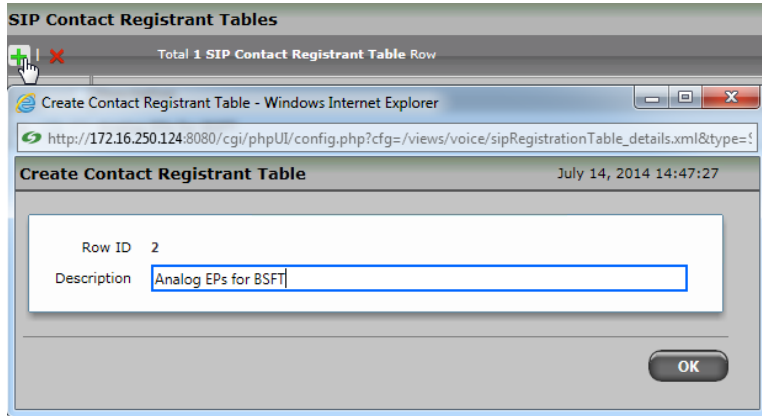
SIP Contact Registrant Tables

Total 1 SIP Contact Registrant Table Row

Create Contact Registrant Table - Windows Internet Explorer

http://172.16.250.124:8080/cgi/phpUI/config.php?cfg=/views/voice/sipRegistrationTable_details.xml&type=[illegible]

Create Contact Registrant Table

July 14, 2014 14:47:27

Row ID 2

Description Analog EPs for BSFT

OK